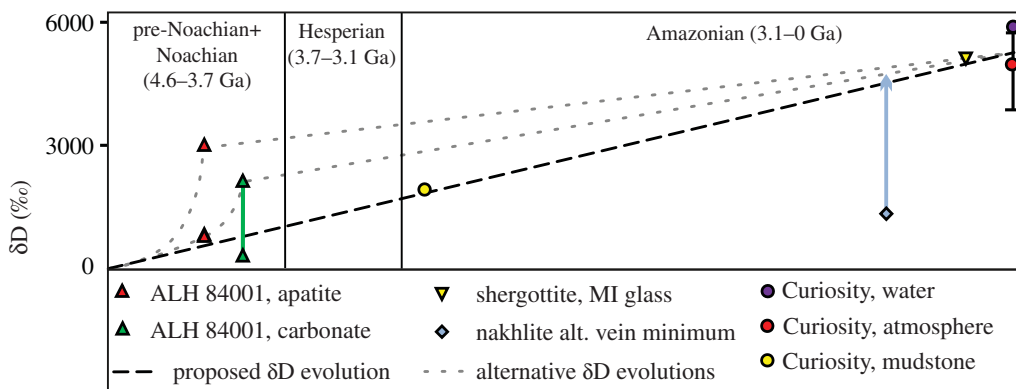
6000

3000

0

δD (‰)

pre-Noachian+ Noachian (4.6–3.7 Ga)

Hesperian (3.7–3.1 Ga)

Amazonian (3.1–0 Ga)

ALH 84001, apatite

ALH 84001, carbonate

proposed δD evolution

shergottite, MI glass

nakhlite alt. vein minimum

alternative δD evolutions

Curiosity, water

Curiosity, atmosphere

Curiosity, mudstone